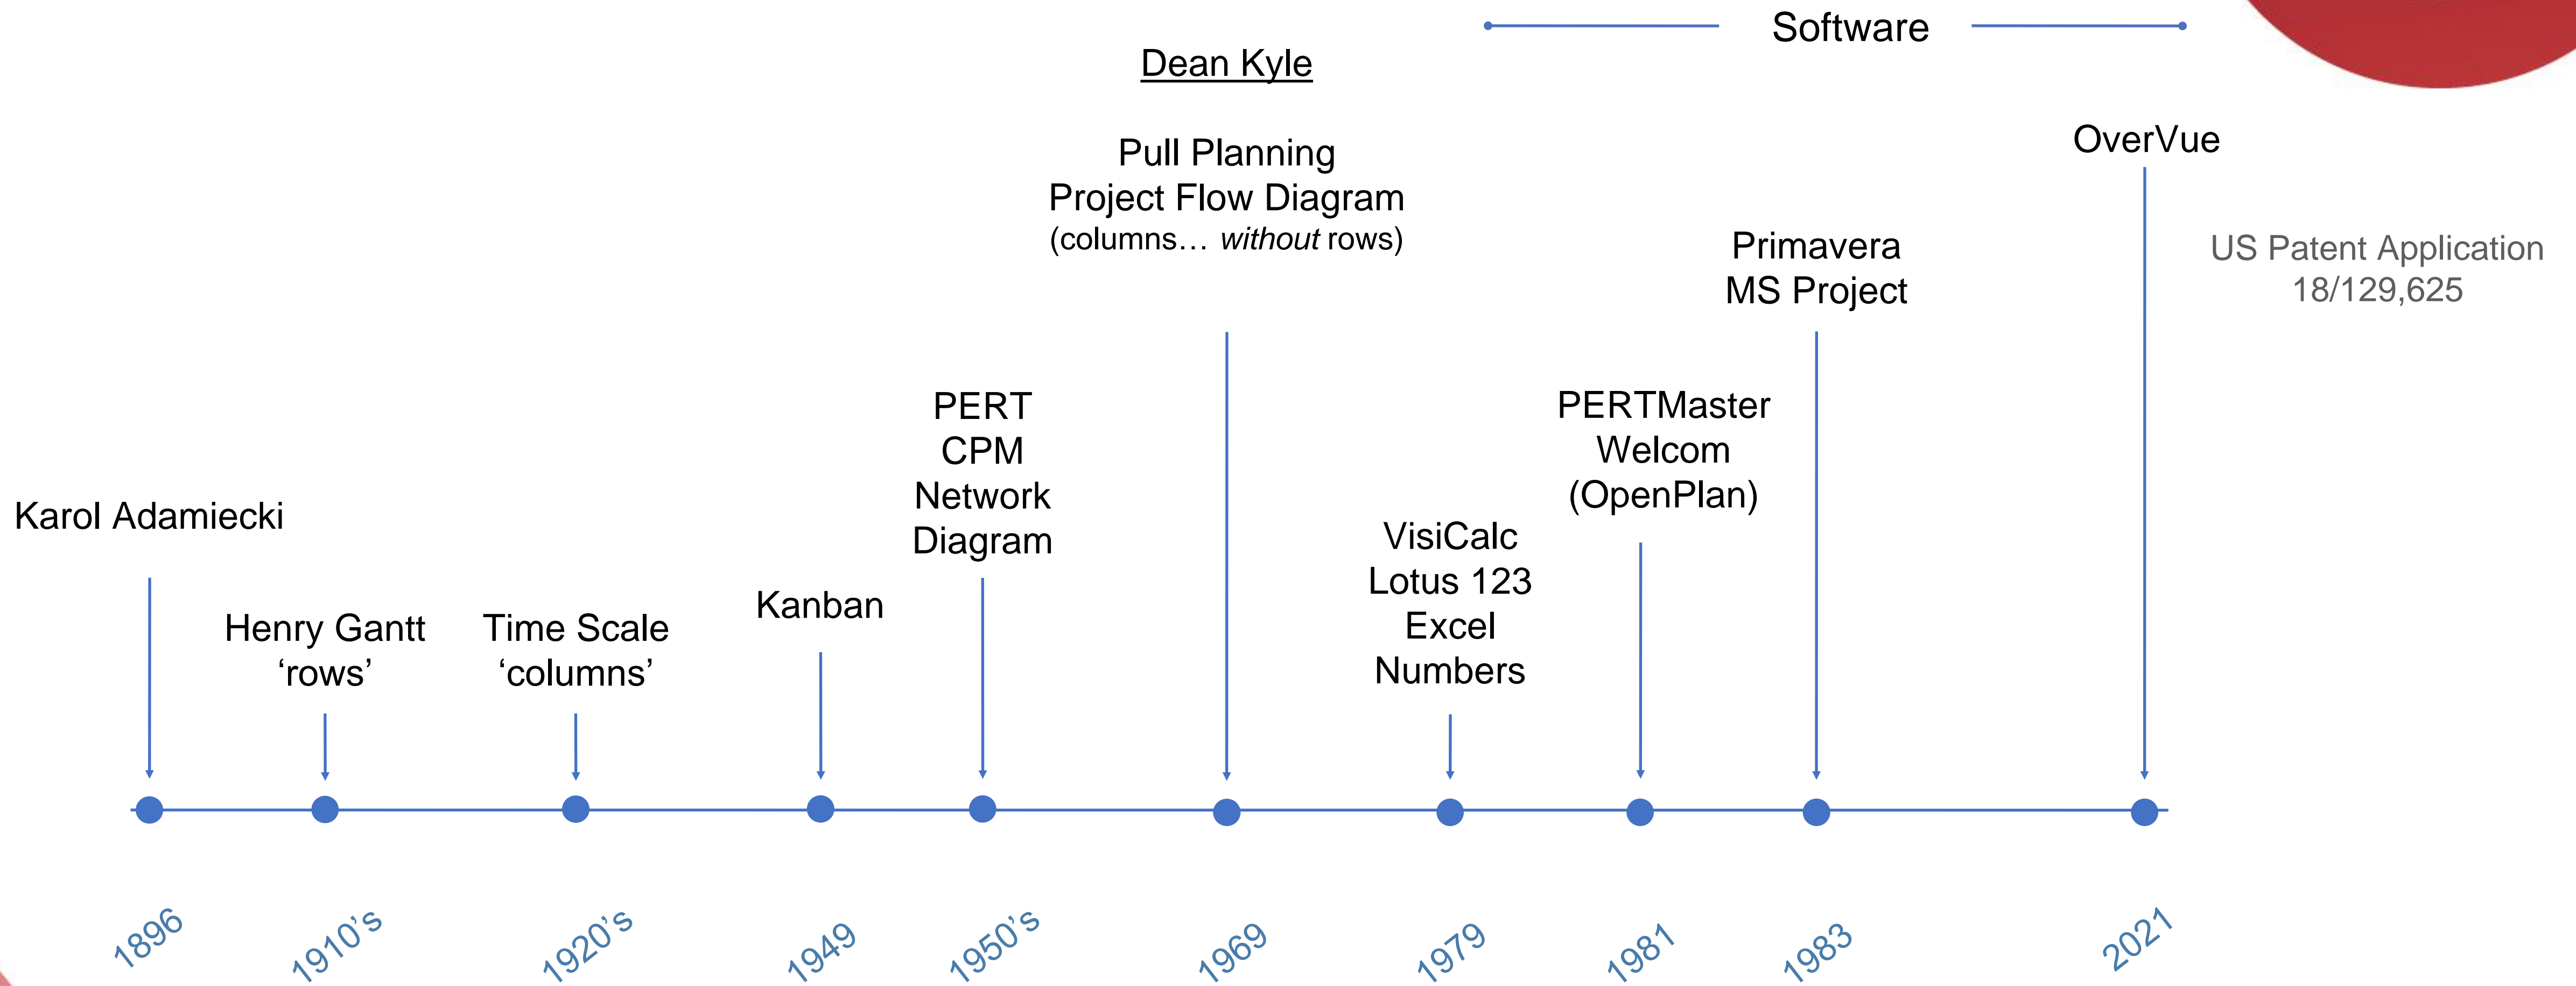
Software

Dean Kyle

Pull Planning
Project Flow Diagram
(columns… *without* rows)

OverVue

US Patent Application
18/129,625

Primavera
MS Project

PERT
CPM
Network
Diagram

PERTMaster
Welcom
(OpenPlan)

Karol Adamiecki

VisiCalc
Lotus 123
Excel
Numbers

Kanban

Henry Gantt
'rows'

Time Scale
'columns'

1896

1910's

1920's

1949

1950's

1969

1979

1981

1983

2021